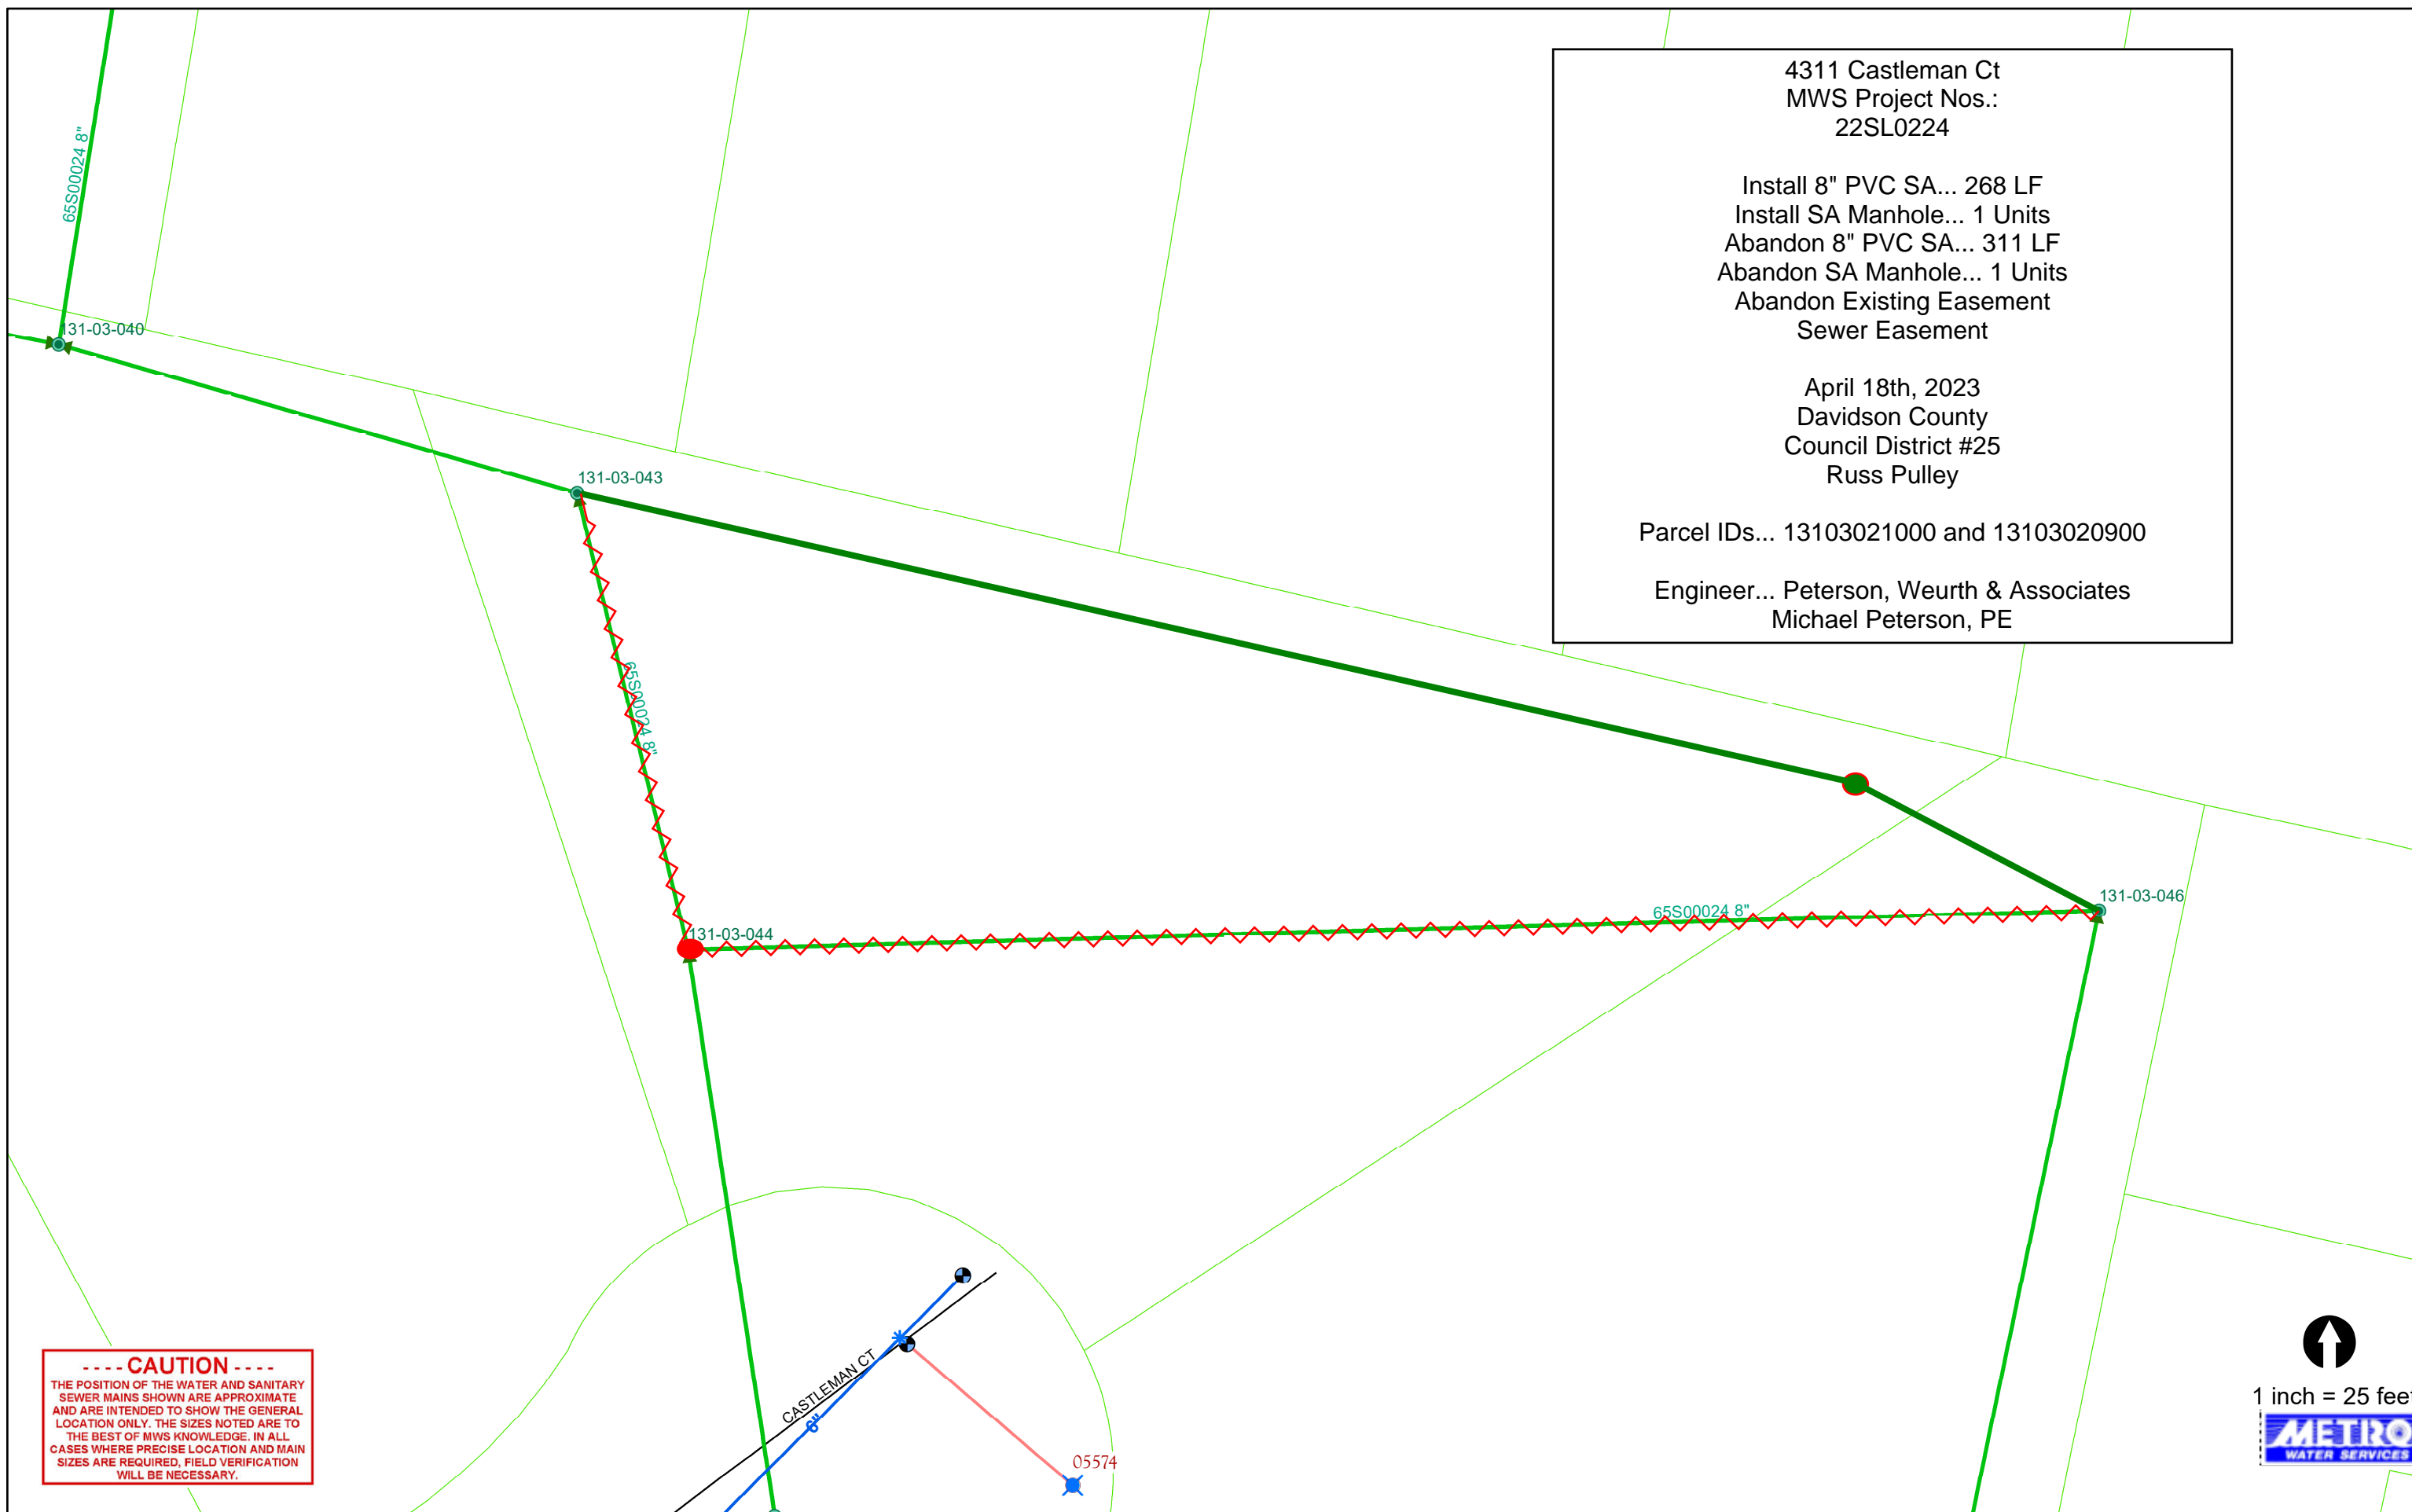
4311 Castleman Ct
MWS Project Nos.:
22SL0224

Install 8" PVC SA... 268 LF
Install SA Manhole... 1 Units
Abandon 8" PVC SA... 311 LF
Abandon SA Manhole... 1 Units
Abandon Existing Easement
Sewer Easement

April 18th, 2023
Davidson County
Council District #25
Russ Pulley

Parcel IDs... 13103021000 and 13103020900

Engineer... Peterson, Weurth & Associates
Michael Peterson, PE

65S00024 8"
131-03-040
131-03-043
65S00024 8"
131-03-044
65S00024 8"
131-03-046
CASTLEMAN CT
8"
05574

- - - - CAUTION - - - -
THE POSITION OF THE WATER AND SANITARY SEWER MAINS SHOWN ARE APPROXIMATE AND ARE INTENDED TO SHOW THE GENERAL LOCATION ONLY. THE SIZES NOTED ARE TO THE BEST OF MWS KNOWLEDGE. IN ALL CASES WHERE PRECISE LOCATION AND MAIN SIZES ARE REQUIRED, FIELD VERIFICATION WILL BE NECESSARY.

1 inch = 25 fee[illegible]
METRO
WATER SERVICES